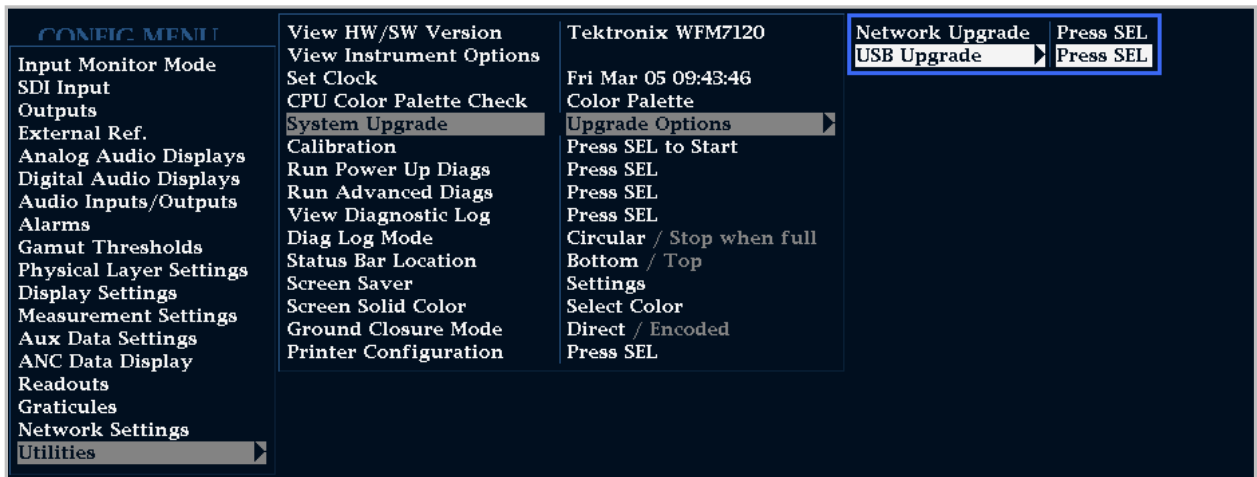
CONFIG MENU
Input Monitor Mode
SDI Input
Outputs
External Ref.
Analog Audio Displays
Digital Audio Displays
Audio Inputs/Outputs
Alarms
Gamut Thresholds
Physical Layer Settings
Display Settings
Measurement Settings
Aux Data Settings
ANC Data Display
Readouts
Graticules
Network Settings
Utilities

| | |
|---|---|
| View HW/SW Version | Tektronix WFM7120 |
| View Instrument Options | |
| Set Clock | Fri Mar 05 09:43:46 |
| CPU Color Palette Check | Color Palette |
| System Upgrade | Upgrade Options |
| Calibration | Press SEL to Start |
| Run Power Up Diags | Press SEL |
| Run Advanced Diags | Press SEL |
| View Diagnostic Log | Press SEL |
| Diag Log Mode | Circular / Stop when full |
| Status Bar Location | Bottom / Top |
| Screen Saver | Settings |
| Screen Solid Color | Select Color |
| Ground Closure Mode | Direct / Encoded |
| Printer Configuration | Press SEL |

| | |
|---|---|
| Network Upgrade | Press SEL |
| USB Upgrade | Press SEL |